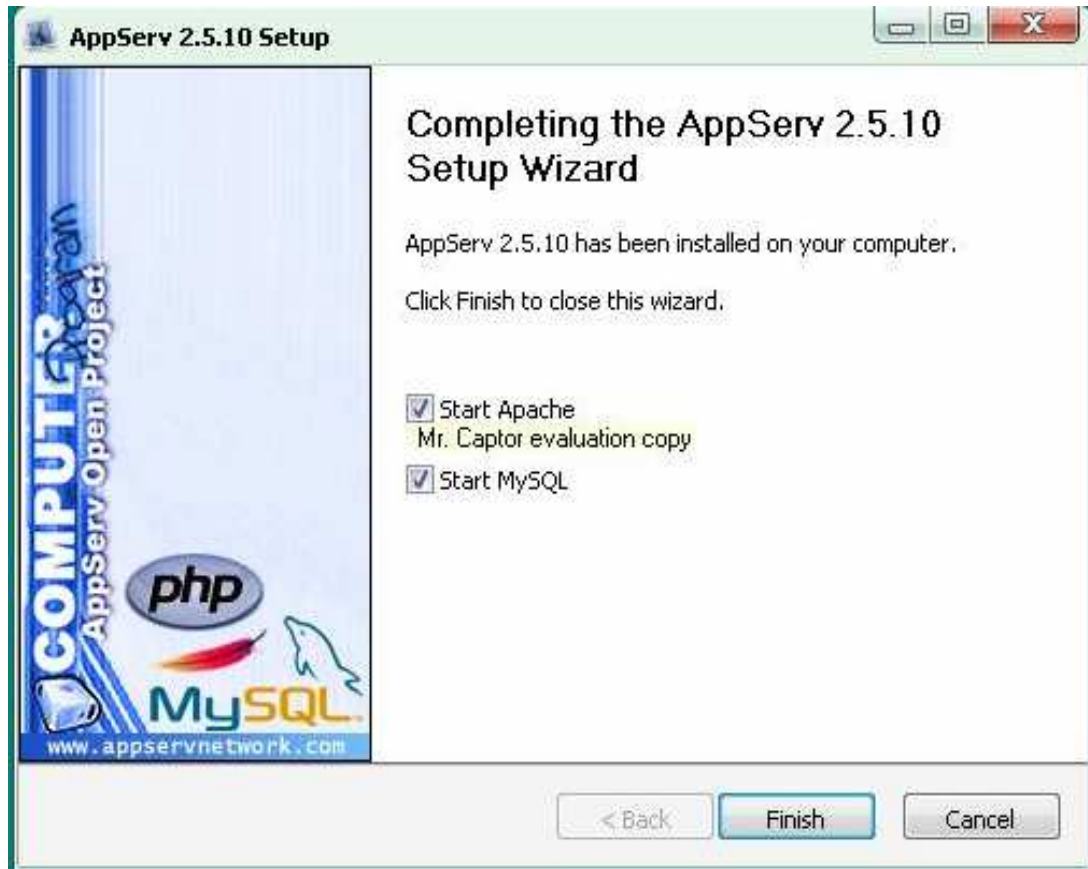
AppServ 2.5.10 Setup

COMPUTER Program
AppServ Open Project

php

MySQL

www.appservnetwork.com

Completing the AppServ 2.5.10 Setup Wizard

AppServ 2.5.10 has been installed on your computer.

Click Finish to close this wizard.

Start Apache
Mr. Captor evaluation copy
Start MySQL

< Back
Finish
Cancel